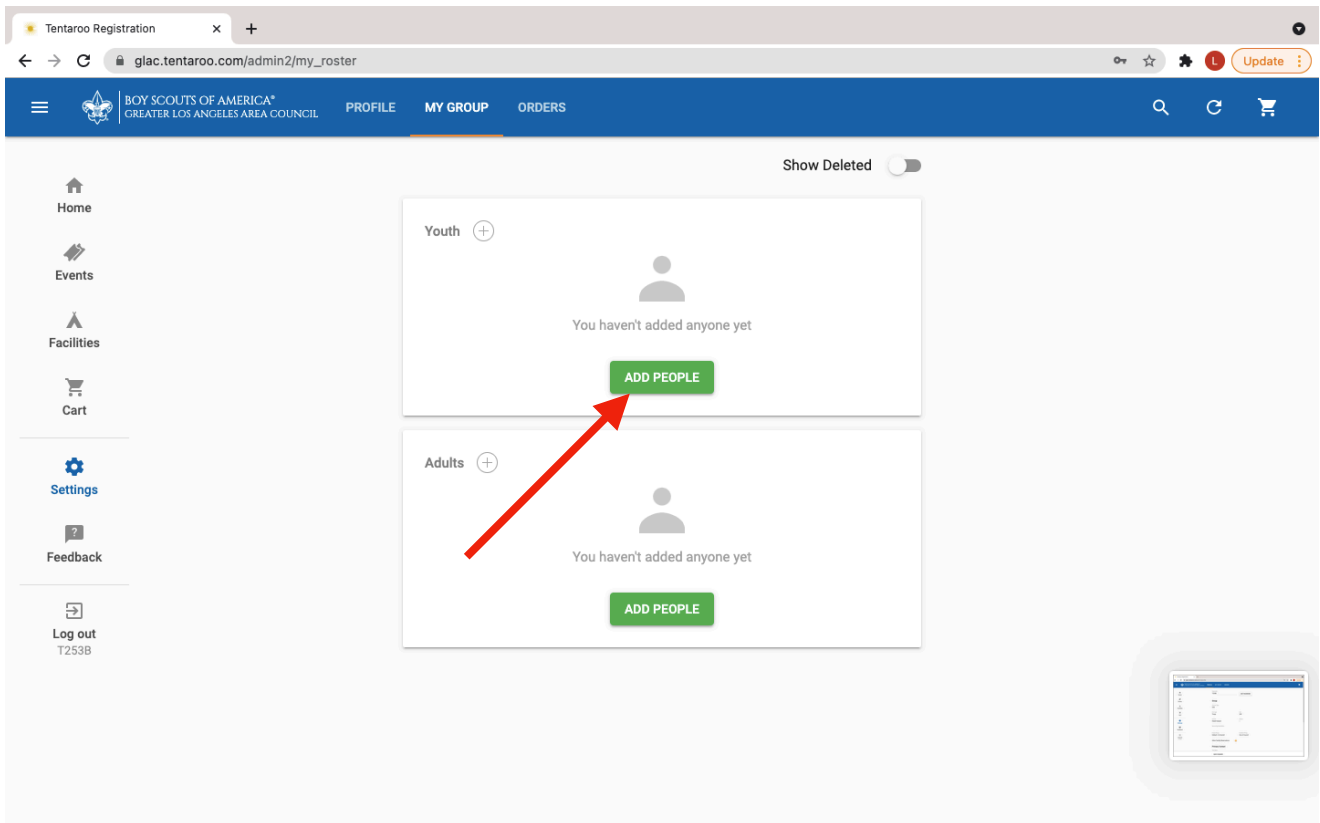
Tentaroo Registration ×
+
glac.tentaroo.com/admin2/my_roster
L Update
BOY SCOUTS OF AMERICA®
GREATER LOS ANGELES AREA COUNCIL
PROFILE MY GROUP ORDERS

Show Deleted

Home
Events
Facilities
Cart
Settings
Feedback
Log out
T253B

Youth

You haven't added anyone yet

ADD PEOPLE

Adults

You haven't added anyone yet

ADD PEOPLE